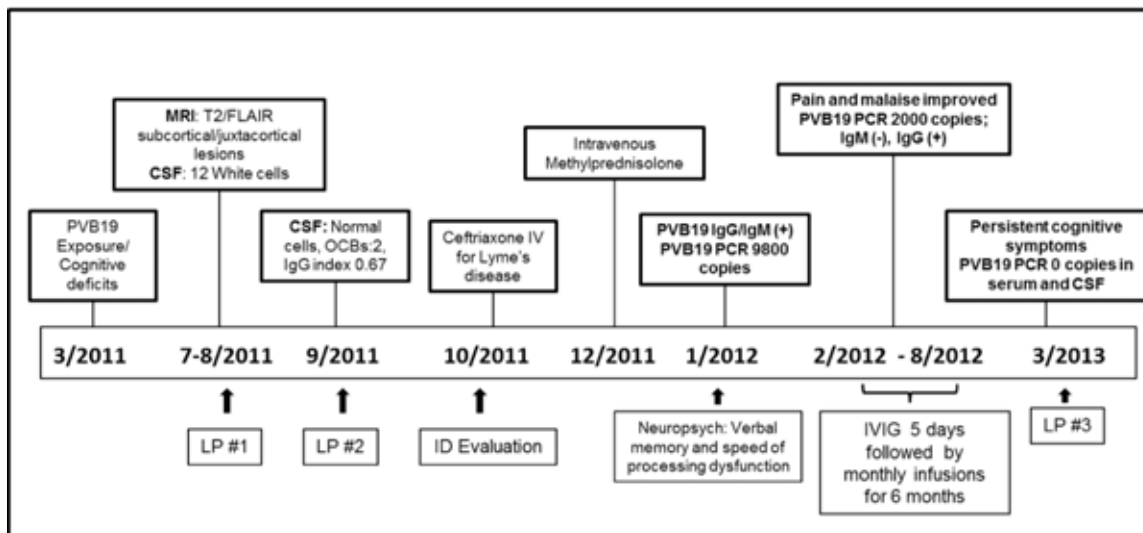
MRI: T2/FLAIR subcortical/juxtacortical lesions
CSF: 12 White cells

Intravenous Methylprednisolone

Pain and malaise improved
PVB19 PCR 2000 copies;
IgM (-), IgG (+)

PVB19 Exposure/ Cognitive deficits

CSF: Normal cells, OCBs:2, IgG index 0.67

Ceftriaxone IV for Lyme's disease

PVB19 IgG/IgM (+)
PVB19 PCR 9800 copies

Persistent cognitive symptoms
PVB19 PCR 0 copies in serum and CSF

3/2011 7-8/2011 9/2011 10/2011 12/2011 1/2012 2/2012 - 8/2012 3/2013

LP #1

LP #2

ID Evaluation

Neuropsych: Verbal memory and speed of processing dysfunction

IVIG 5 days followed by monthly infusions for 6 months

LP #3